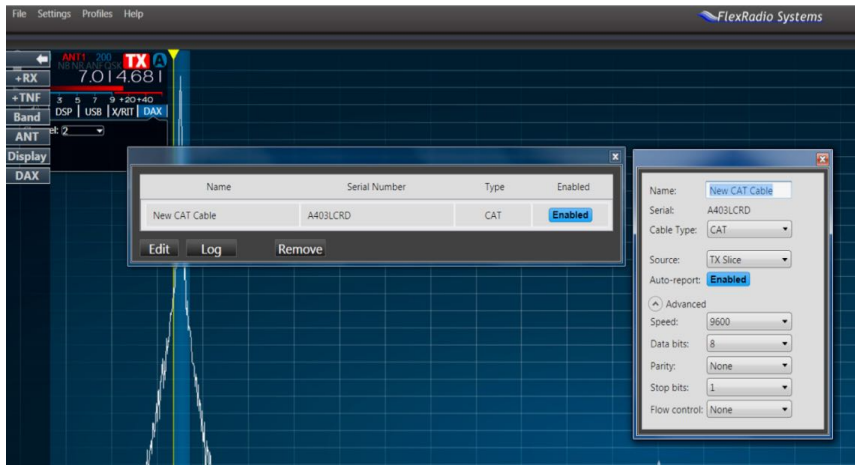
File Settings Profiles Help

FlexRadio Systems

+RX
+TNF
Band
ANT
Display
DAX

ANT1 200
NB NR ANF QSK
TX A
7.014.681
3 5 7 9 +20 +40
DSP USB X/RIT DAX
el: 2

| Name | Serial Number | Type | Enabled |
|---|---|---|---|
| New CAT Cable | A403LCRD | CAT | Enabled |

Edit Log Remove

Name: New CAT Cable
Serial: A403LCRD
Cable Type: CAT
Source: TX Slice
Auto-report: Enabled
Advanced
Speed: 9600
Data bits: 8
Parity: None
Stop bits: 1
Flow control: None